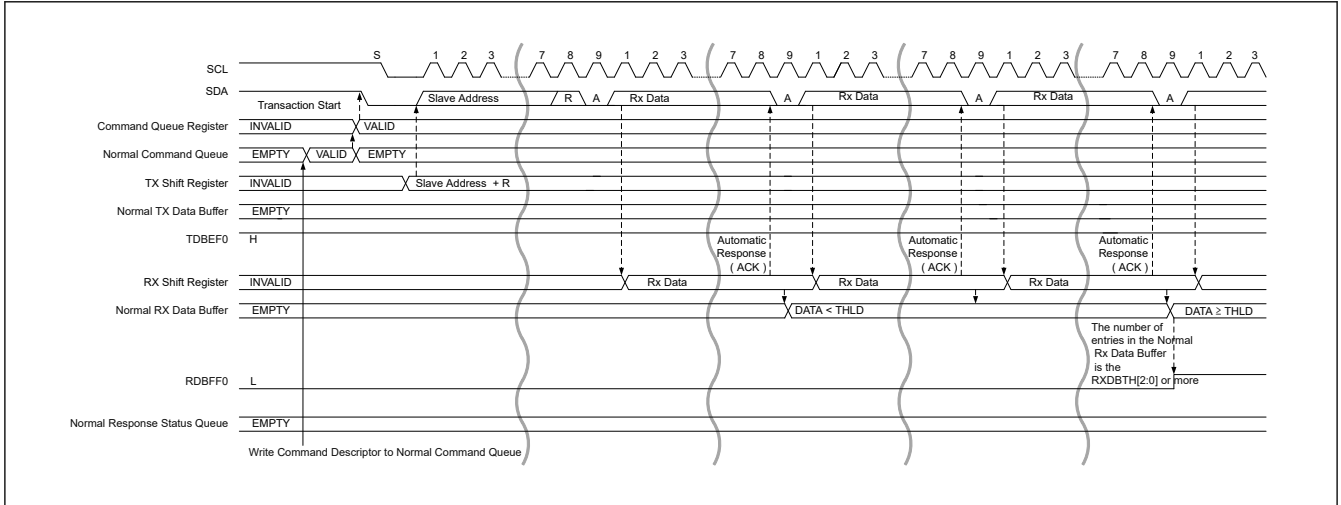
SCL
S 1 2 3 7 8 9 1 2 3 7 8 9 1 2 3 7 8 9 1 2 3 7 8 9 1 2 3

SDA
Transaction Start
Slave Address R A Rx Data A Rx Data A Rx Data A

Command Queue Register INVALID VALID

Normal Command Queue EMPTY VALID EMPTY

TX Shift Register INVALID Slave Address + R

Normal TX Data Buffer EMPTY

TDBEF0 H

Automatic Response ( ACK )
Automatic Response ( ACK )
Automatic Response ( ACK )

RX Shift Register INVALID Rx Data Rx Data Rx Data

Normal RX Data Buffer EMPTY DATA < THLD DATA ≥ THLD

The number of entries in the Normal Rx Data Buffer is the RXDBTH[2:0] or more

RDBFF0 L

Normal Response Status Queue EMPTY

Write Command Descriptor to Normal Command Queue